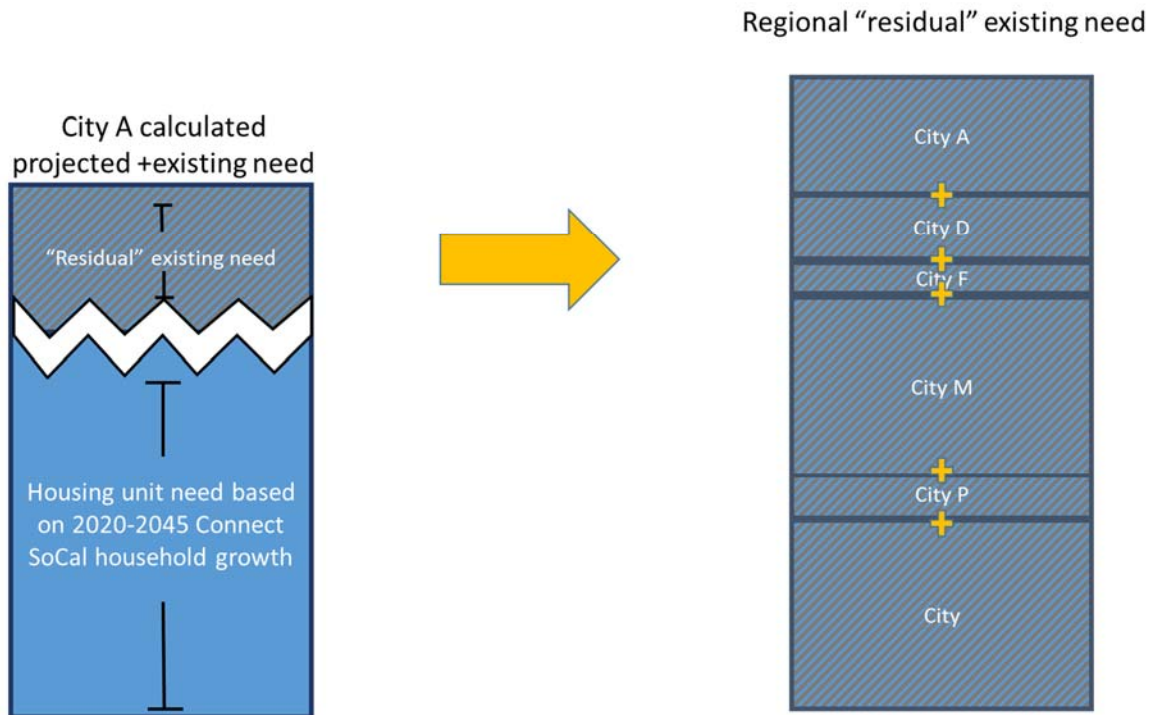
City A calculated projected +existing need

"Residual" existing need

Housing unit need based on 2020-2045 Connect SoCal household growth

Regional "residual" existing need

City A

+

City D

+

City F

+

City M

+

City P

+

City